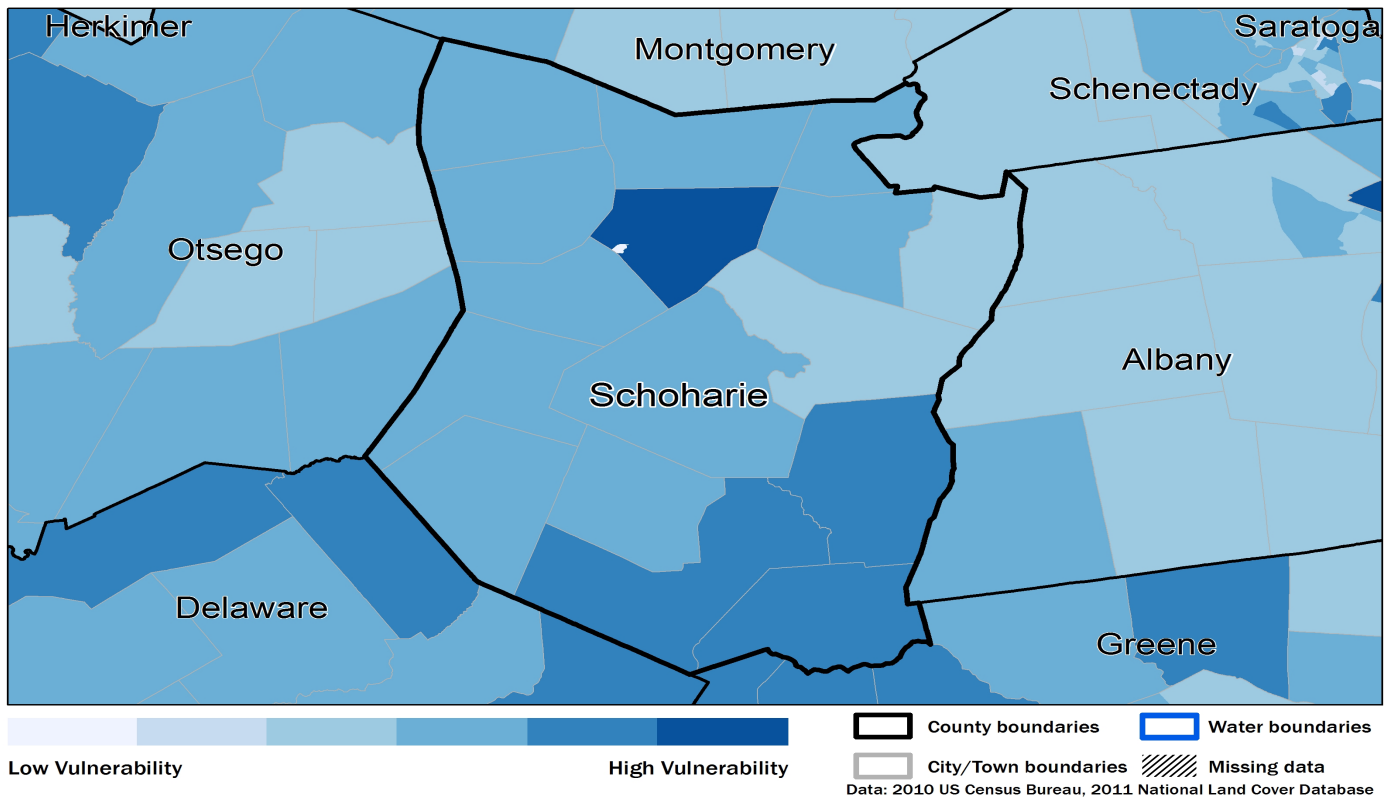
Herkimer
Montgomery
Saratoga
Schenectady
Otsego
Albany
Schoharie
Delaware
Greene

Low Vulnerability
High Vulnerability
County boundaries
Water boundaries
City/Town boundaries
Missing data
Data: 2010 US Census Bureau, 2011 National Land Cover Database